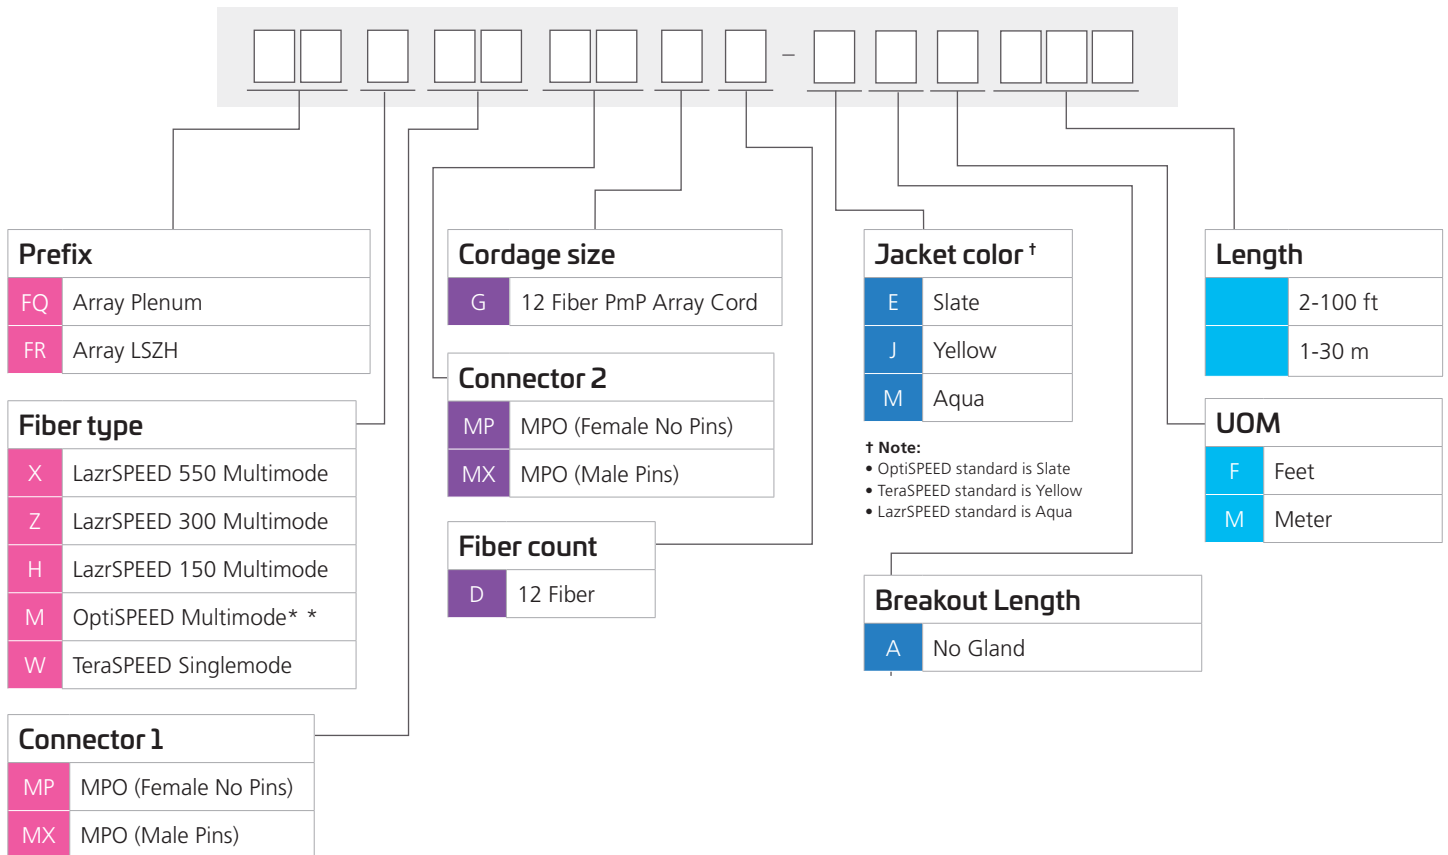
–

**Prefix**

| | |
|---|---|
| FQ | Array Plenum |
| FR | Array LSZH |

**Fiber type**

| | |
|---|---|
| X | LazrSPEED 550 Multimode |
| Z | LazrSPEED 300 Multimode |
| H | LazrSPEED 150 Multimode |
| M | OptiSPEED Multimode* * |
| W | TeraSPEED Singlemode |

**Connector 1**

| | |
|---|---|
| MP | MPO (Female No Pins) |
| MX | MPO (Male Pins) |

**Cordage size**

| | |
|---|---|
| G | 12 Fiber PmP Array Cord |

**Connector 2**

| | |
|---|---|
| MP | MPO (Female No Pins) |
| MX | MPO (Male Pins) |

**Fiber count**

| | |
|---|---|
| D | 12 Fiber |

**Jacket color †**

| | |
|---|---|
| E | Slate |
| J | Yellow |
| M | Aqua |

† Note:
• OptiSPEED standard is Slate
• TeraSPEED standard is Yellow
• LazrSPEED standard is Aqua

**Breakout Length**

| | |
|---|---|
| A | No Gland |

**Length**

| | |
|---|---|
| | 2-100 ft |
| | 1-30 m |

**UOM**

| | |
|---|---|
| F | Feet |
| M | Meter |